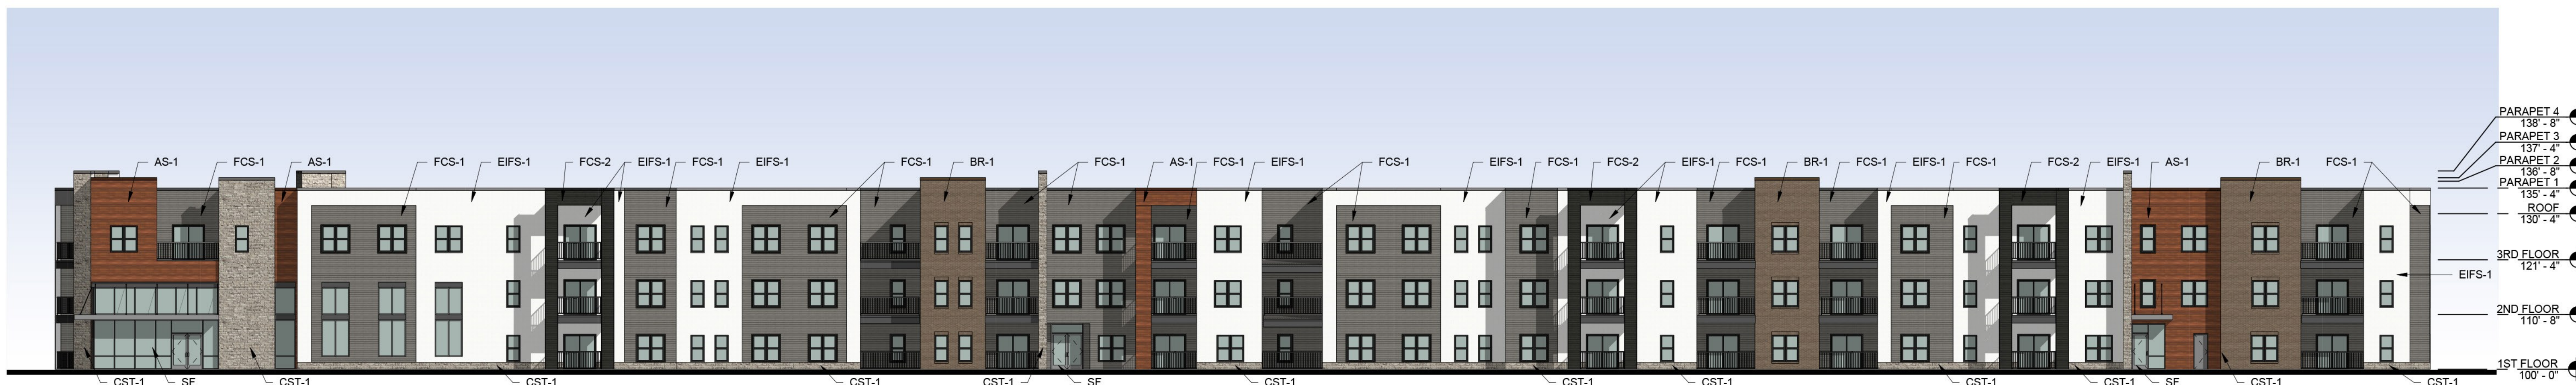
AS-1 FCS-1 AS-1 FCS-1 EIFS-1 FCS-2 EIFS-1 FCS-1 EIFS-1 FCS-1 BR-1 FCS-1 AS-1 FCS-1 EIFS-1 FCS-1 EIFS-1 FCS-1 FCS-2 EIFS-1 FCS-1 BR-1 FCS-1 EIFS-1 FCS-1 FCS-2 EIFS-1 AS-1 BR-1 FCS-1

FCS-1

EIFS-1

PARAPET 4
138' - 8"
PARAPET 3
137' - 4"
PARAPET 2
136' - 8"
PARAPET 1
135' - 4"
ROOF
130' - 4"
3RD FLOOR
121' - 4"
2ND FLOOR
110' - 8"
1ST FLOOR
100' - 0"

CST-1 SF CST-1 CST-1 CST-1 CST-1 SF CST-1 CST-1 CST-1 CST-1 CST-1 SF CST-1 CST-1